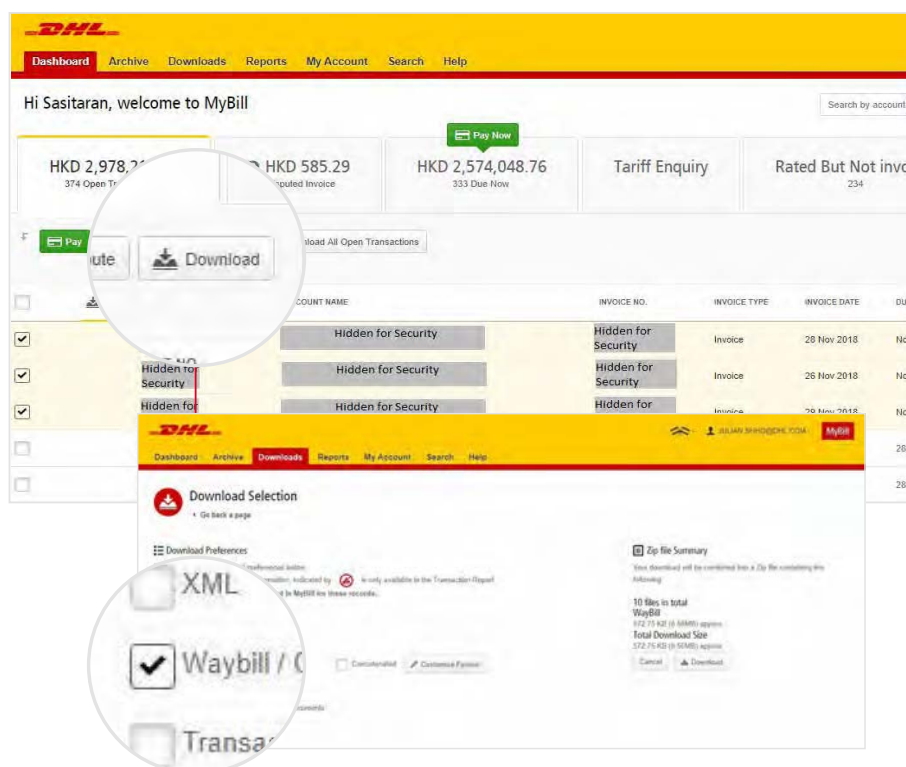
DHL

Dashboard Archive Downloads Reports My Account Search Help

Hi Sasitaran, welcome to MyBill

Search by account

HKD 2,978,2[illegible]
374 Open T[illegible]

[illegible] HKD 585.29
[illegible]puted Invoice

Pay Now
HKD 2,574,048.76
333 Due Now

Tariff Enquiry

Rated But Not invo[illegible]
234

Pay

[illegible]ute

Download

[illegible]load All Open Transactions

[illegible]COUNT NAME | INVOICE NO. | INVOICE TYPE | INVOICE DATE | DU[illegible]

Hidden for Security | Hidden for Security | Invoice | 28 Nov 2018 | No
Hidden for Security | Hidden for Security | Hidden for Security | Invoice | 26 Nov 2018 | No
Hidden for | Hidden for Security | Hidden for | Invoice | 29 Nov 2018 | No

28
28

DHL

JULIAN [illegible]@DHL.COM MyBill

Dashboard Archive Downloads Reports My Account Search Help

Download Selection
Go back a page

Download Preferences
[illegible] preferences below
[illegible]rmation, indicated by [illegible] is only available in the Transaction Report
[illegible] in MyBill for these records.

XML

Waybill / C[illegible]

Concatenated

Customize Fields

Transa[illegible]

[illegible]ocuments

Zip file Summary
Your download will be combined into a Zip file containing the following:

10 files in total
WayBill
572.75 KB (0.56MB) approx.
Total Download Size
572.75 KB (0.56MB) approx.

Cancel Download